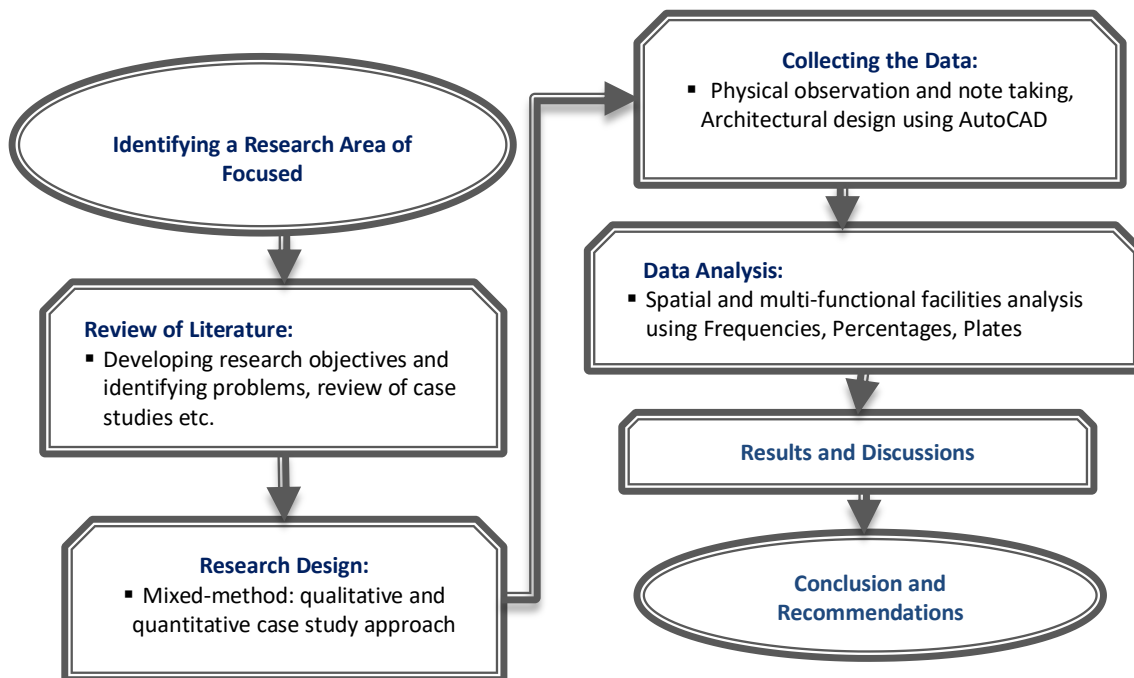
Identifying a Research Area of Focused

Review of Literature:
▪ Developing research objectives and identifying problems, review of case studies etc.

Research Design:
▪ Mixed-method: qualitative and quantitative case study approach

Collecting the Data:
▪ Physical observation and note taking, Architectural design using AutoCAD

Data Analysis:
▪ Spatial and multi-functional facilities analysis using Frequencies, Percentages, Plates

Results and Discussions

Conclusion and Recommendations